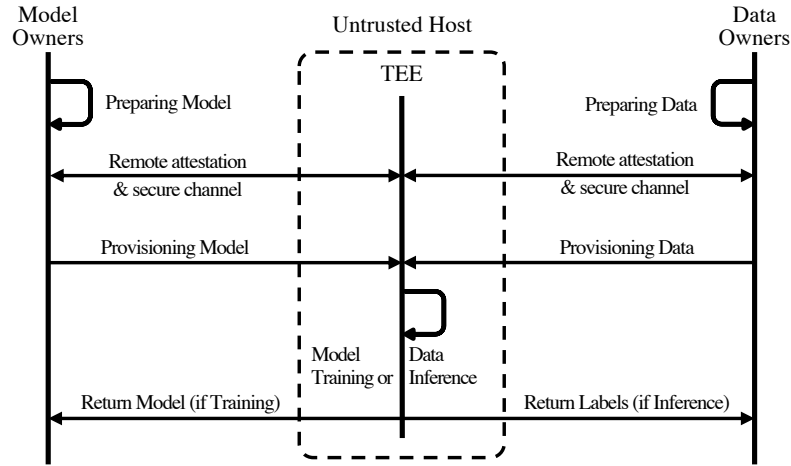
Model Owners

Untrusted Host

Data Owners

TEE

Preparing Model

Preparing Data

Remote attestation & secure channel

Remote attestation & secure channel

Provisioning Model

Provisioning Data

Model Training or

Data Inference

Return Model (if Training)

Return Labels (if Inference)